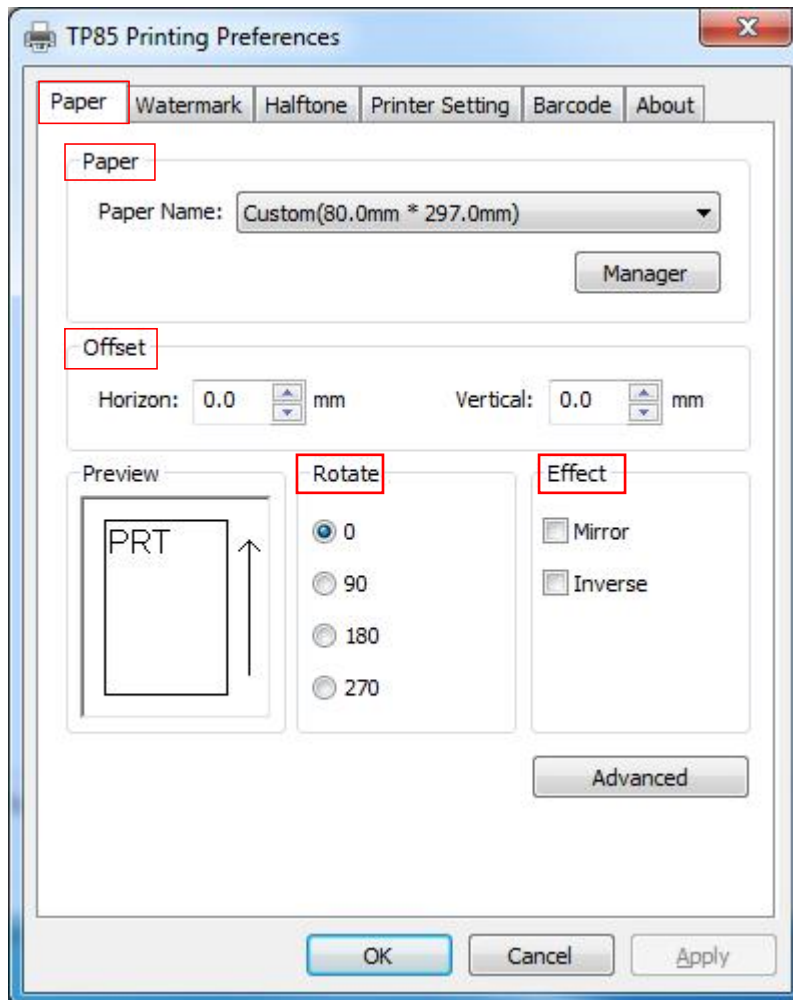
TP85 Printing Preferences

Paper | Watermark | Halftone | Printer Setting | Barcode | About

Paper

Paper Name: Custom(80.0mm * 297.0mm)

Manager

Offset

Horizon: 0.0 mm

Vertical: 0.0 mm

Preview

PRT

Rotate

0

90

180

270

Effect

Mirror

Inverse

Advanced

OK

Cancel

Apply